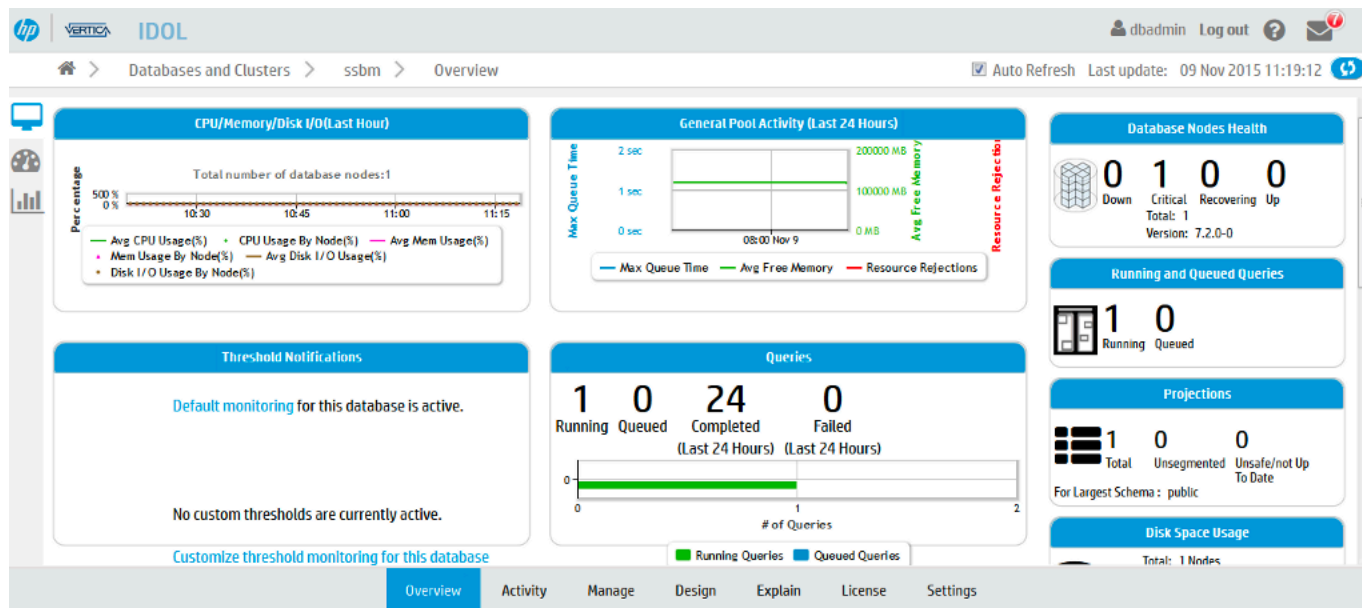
hp VERTICA IDOL

dbadmin Log out ? 7

Databases and Clusters > ssbm > Overview

Auto Refresh Last update: 09 Nov 2015 11:19:12

CPU/Memory/Disk I/O(Last Hour)

Total number of database nodes:1

Percentage

500 %
0 %

10:30 10:45 11:00 11:15

Avg CPU Usage(%) CPU Usage By Node(%) Avg Mem Usage(%) Mem Usage By Node(%) Avg Disk I/O Usage(%) Disk I/O Usage By Node(%)

General Pool Activity (Last 24 Hours)

Max Queue Time

2 sec
1 sec
0 sec

08:00 Nov 9

200000 MB
100000 MB
0 MB

Avg Free Memory

Resource Rejectio

Max Queue Time Avg Free Memory Resource Rejections

Database Nodes Health

0 Down 1 Critical 0 Recovering 0 Up

Total: 1
Version: 7.2.0-0

Running and Queued Queries

1 Running 0 Queued

Threshold Notifications

Default monitoring for this database is active.

No custom thresholds are currently active.

Customize threshold monitoring for this database

Queries

1 Running 0 Queued 24 Completed (Last 24 Hours) 0 Failed (Last 24 Hours)

0

0 1 2

# of Queries

Running Queries Queued Queries

Projections

1 Total 0 Unsegmented 0 Unsafe/not Up To Date

For Largest Schema : public

Disk Space Usage

Total: 1 Nodes

Overview Activity Manage Design Explain License Settings